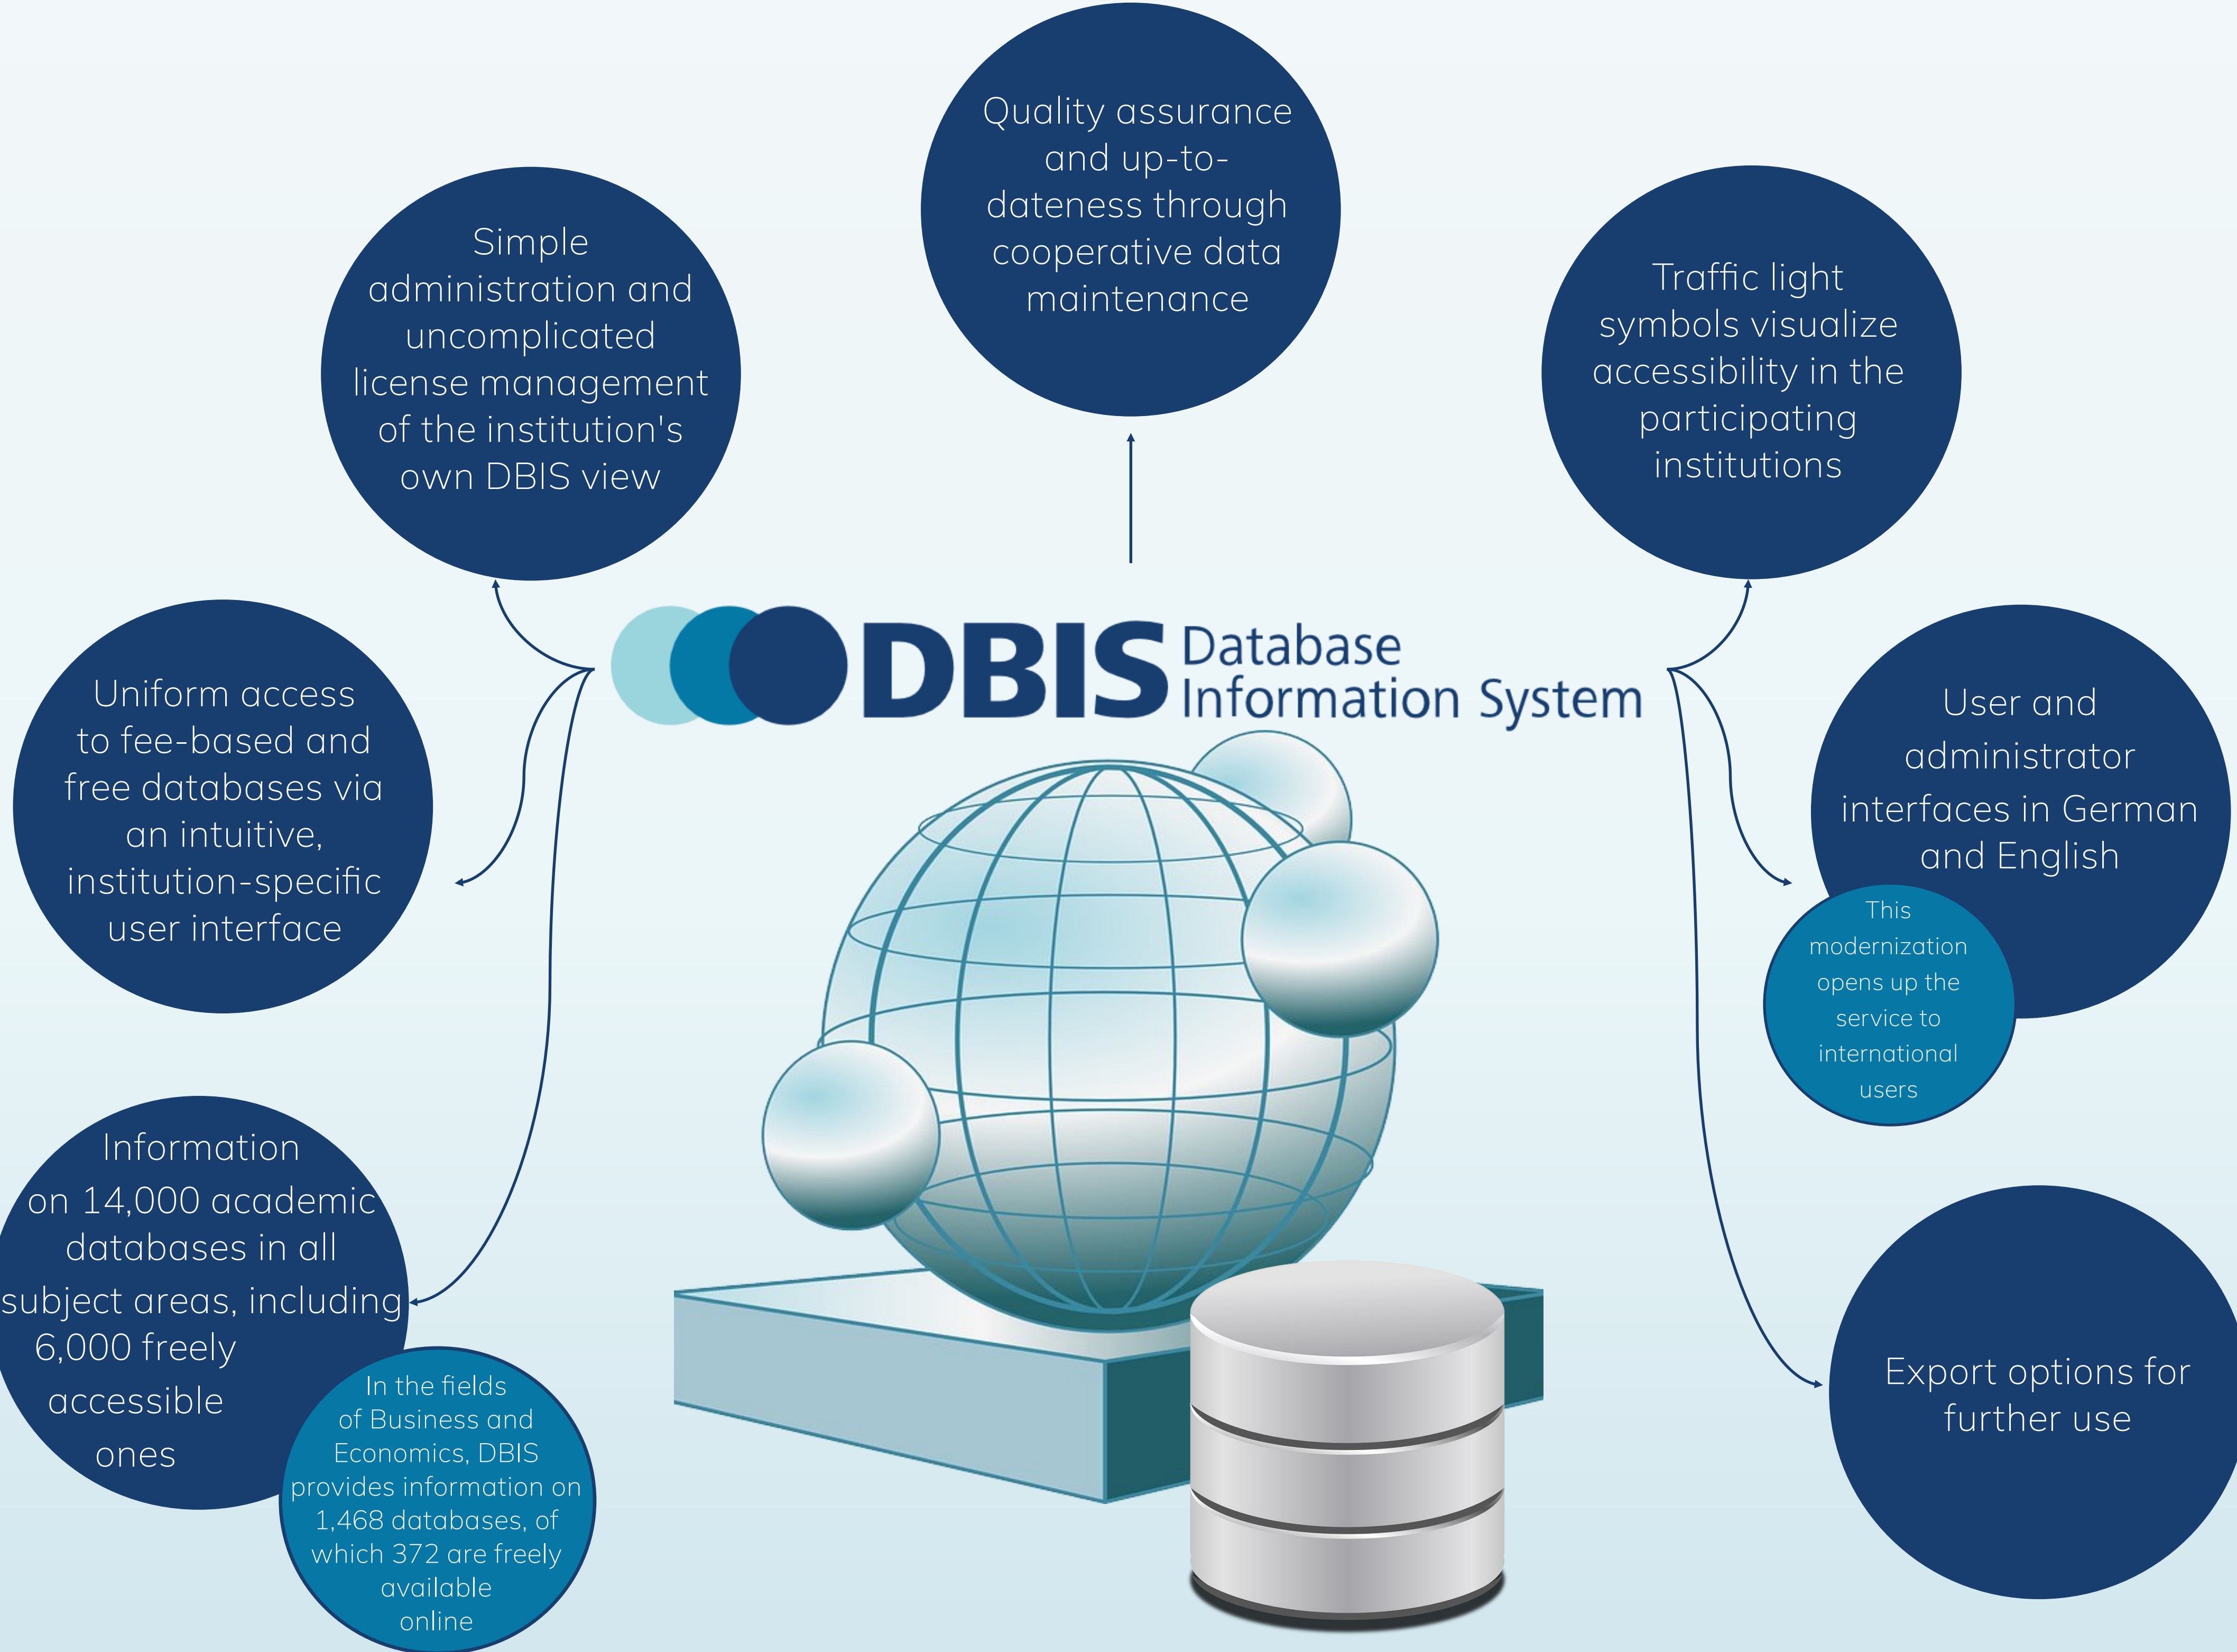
Quality assurance and up-to-dateness through cooperative data maintenance

Simple administration and uncomplicated license management of the institution's own DBIS view

Traffic light symbols visualize accessibility in the participating institutions

DBIS Database Information System

Uniform access to fee-based and free databases via an intuitive, institution-specific user interface

User and administrator interfaces in German and English

This modernization opens up the service to international users

Information on 14,000 academic databases in all subject areas, including 6,000 freely accessible ones

In the fields of Business and Economics, DBIS provides information on 1,468 databases, of which 372 are freely available online

Export options for further use